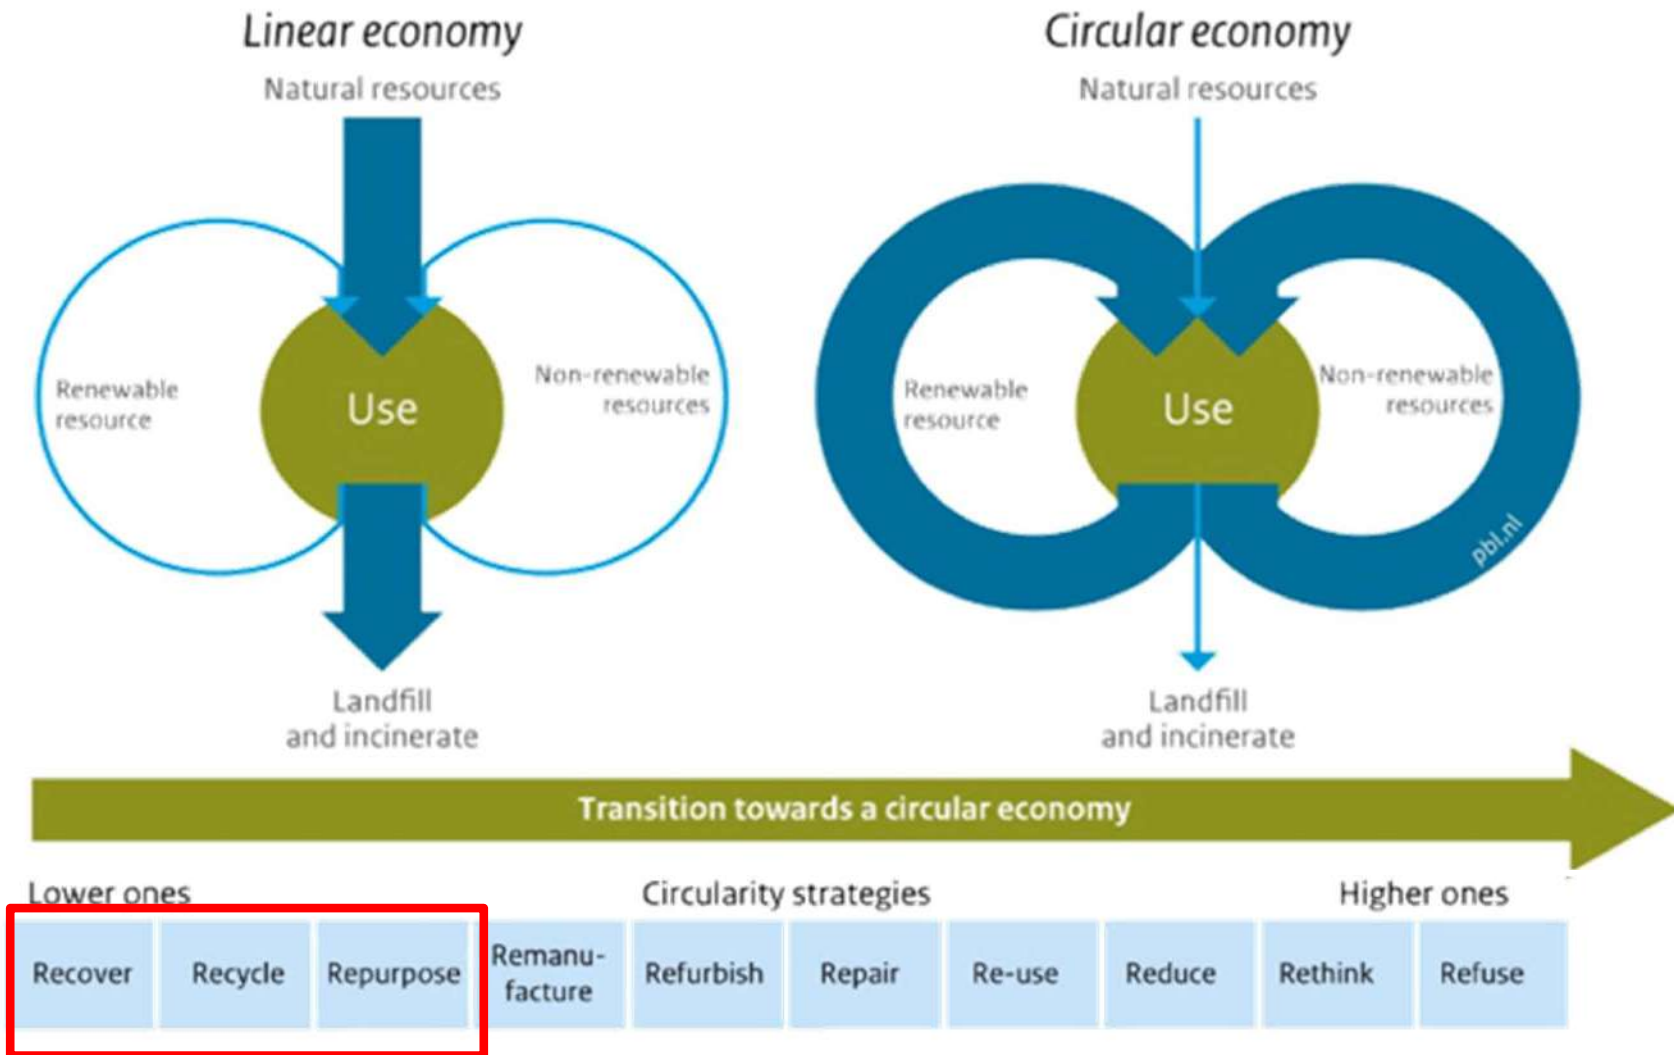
Linear economy

Natural resources

Renewable resource

Use

Non-renewable resources

Landfill and incinerate

Circular economy

Natural resources

Renewable resource

Use

Non-renewable resources

pbl.nl

Landfill and incinerate

Transition towards a circular economy

Lower ones

Circularity strategies

Higher ones

| Recover | Recycle | Repurpose | Remanufacture | Refurbish | Repair | Re-use | Reduce | Rethink | Refuse |
|---|---|---|---|---|---|---|---|---|---|